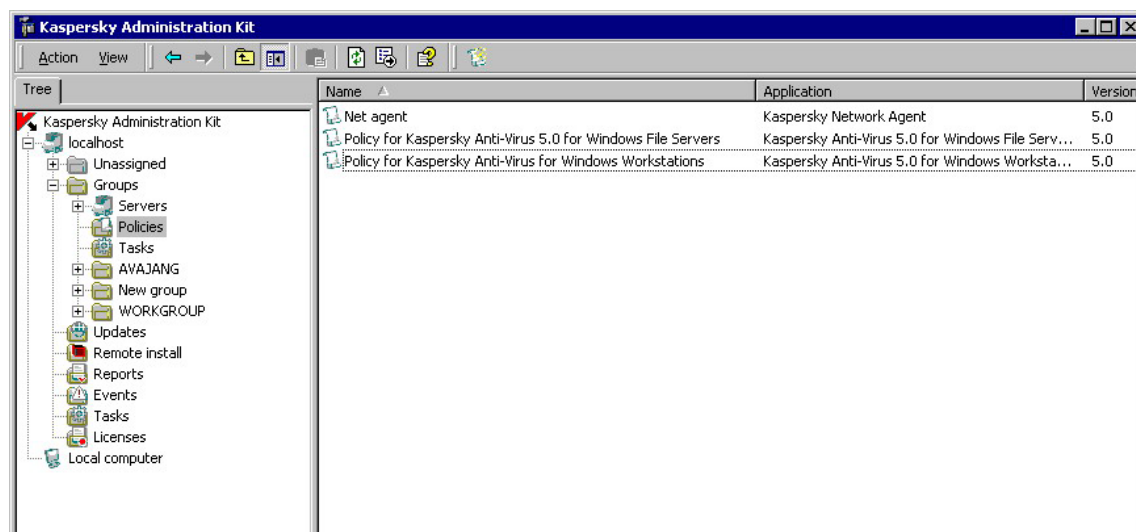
Kaspersky Administration Kit

Action View

Tree

Kaspersky Administration Kit
localhost
Unassigned
Groups
Servers
Policies
Tasks
AVAJANG
New group
WORKGROUP
Updates
Remote install
Reports
Events
Tasks
Licenses
Local computer

| Name | Application | Version |
|---|---|---|
| Net agent | Kaspersky Network Agent | 5.0 |
| Policy for Kaspersky Anti-Virus 5.0 for Windows File Servers | Kaspersky Anti-Virus 5.0 for Windows File Serv... | 5.0 |
| Policy for Kaspersky Anti-Virus for Windows Workstations | Kaspersky Anti-Virus 5.0 for Windows Worksta... | 5.0 |